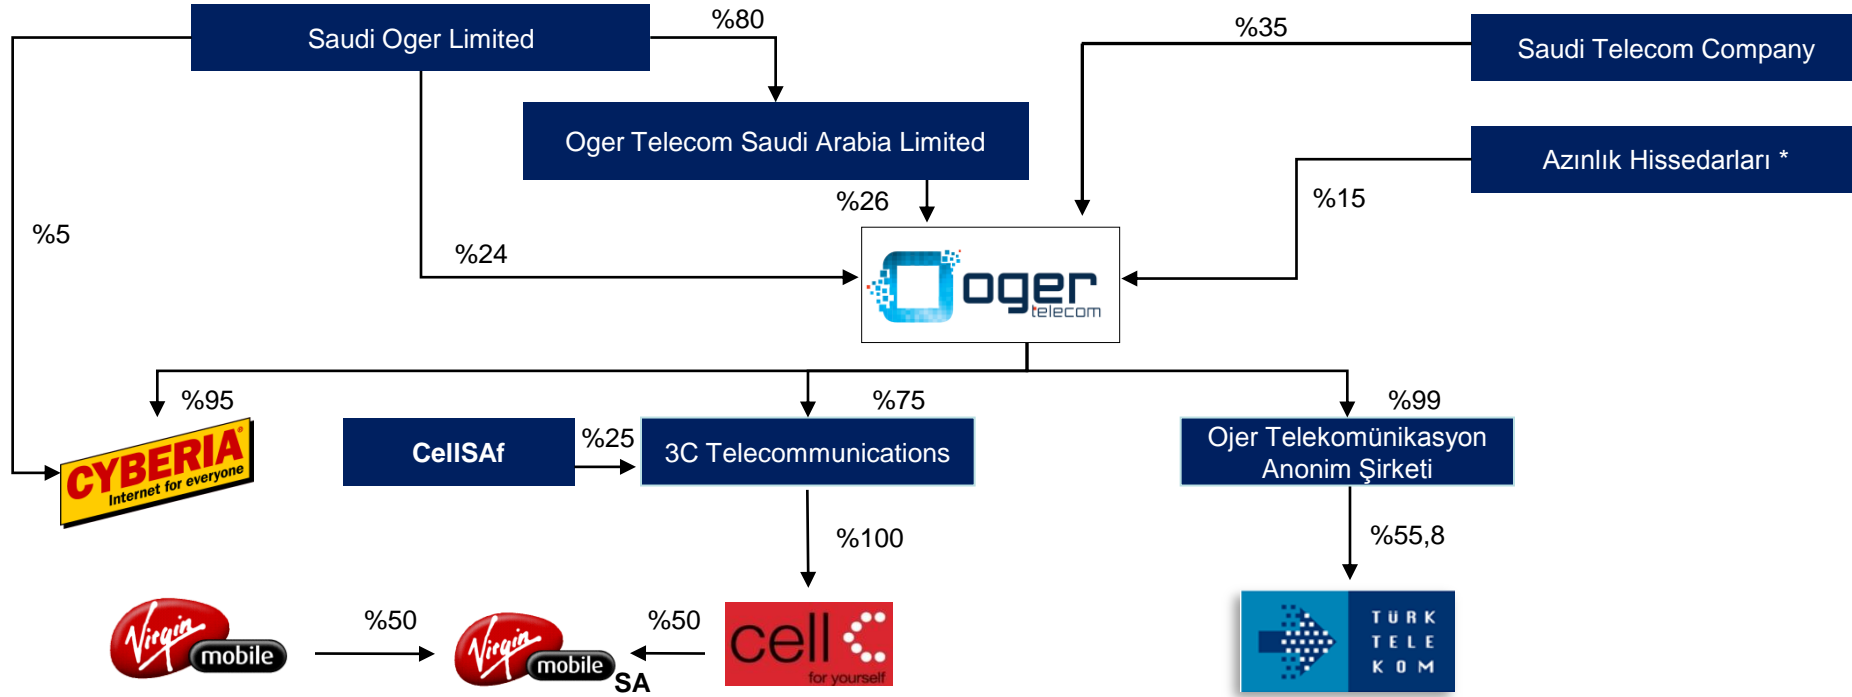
Saudi Oger Limited

%80

%35

Saudi Telecom Company

Oger Telecom Saudi Arabia Limited

Azınlık Hissedarları *

%26

%15

%5

%24

oger telecom

%95

%75

%99

CYBERIA Internet for everyone

CellSAf

%25

3C Telecommunications

Ojer Telekomünikasyon Anonim Şirketi

%100

%55,8

Virgin mobile

%50

Virgin mobile SA

%50

cell for yourself

TÜRK TELE KOM